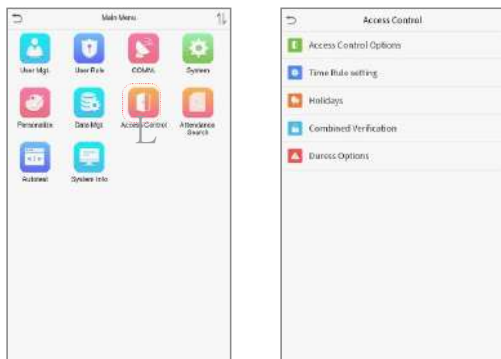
Main Menu

User Mgt.
User Role
COMM.
System
Personalize
Data Mgt.
Access Control
Attendance Search
Autotest
System Info

Access Control

Access Control Options
Time Rule setting
Holidays
Combined Verification
Duress Options